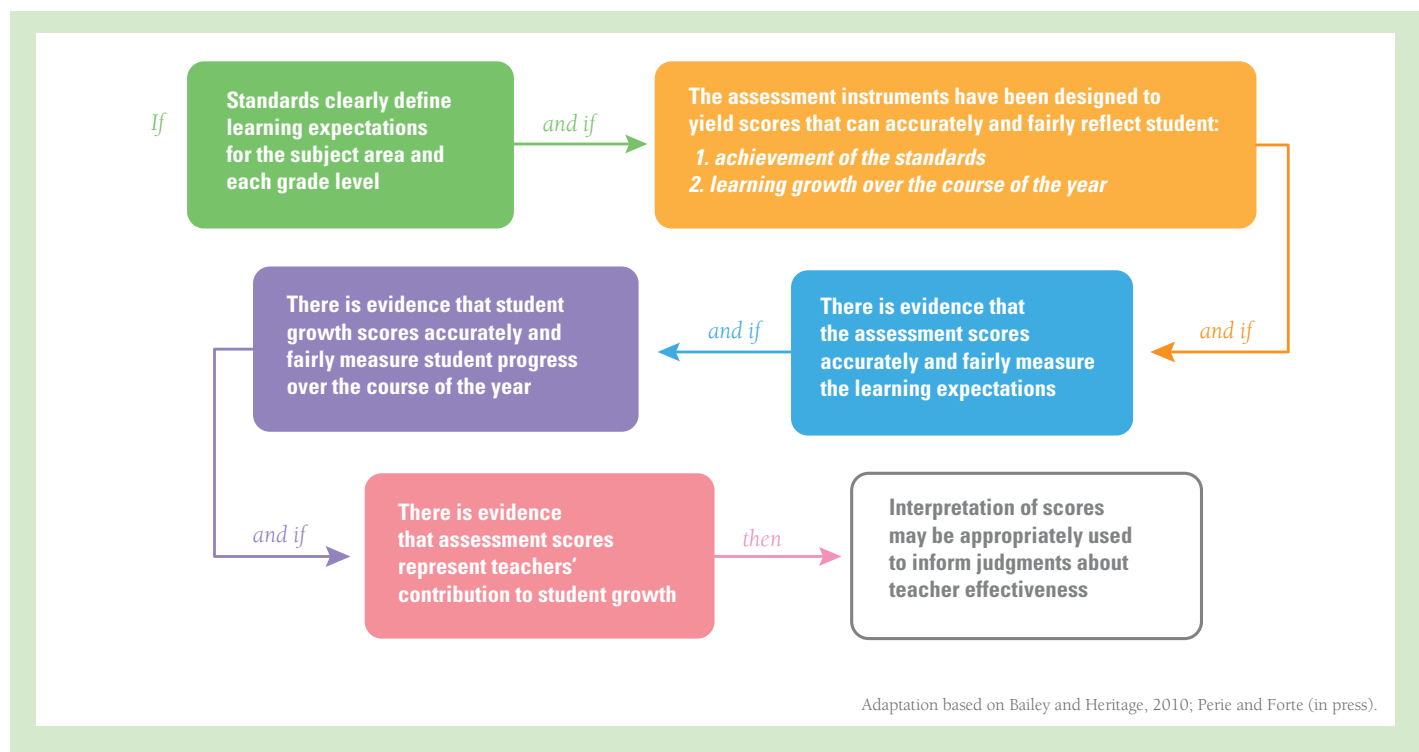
If

Standards clearly define learning expectations for the subject area and each grade level

and if

The assessment instruments have been designed to yield scores that can accurately and fairly reflect student:

1. achievement of the standards
2. learning growth over the course of the year

and if

There is evidence that the assessment scores accurately and fairly measure the learning expectations

and if

There is evidence that student growth scores accurately and fairly measure student progress over the course of the year

and if

There is evidence that assessment scores represent teachers' contribution to student growth

then

Interpretation of scores may be appropriately used to inform judgments about teacher effectiveness

Adaptation based on Bailey and Heritage, 2010; Perie and Forte (in press).